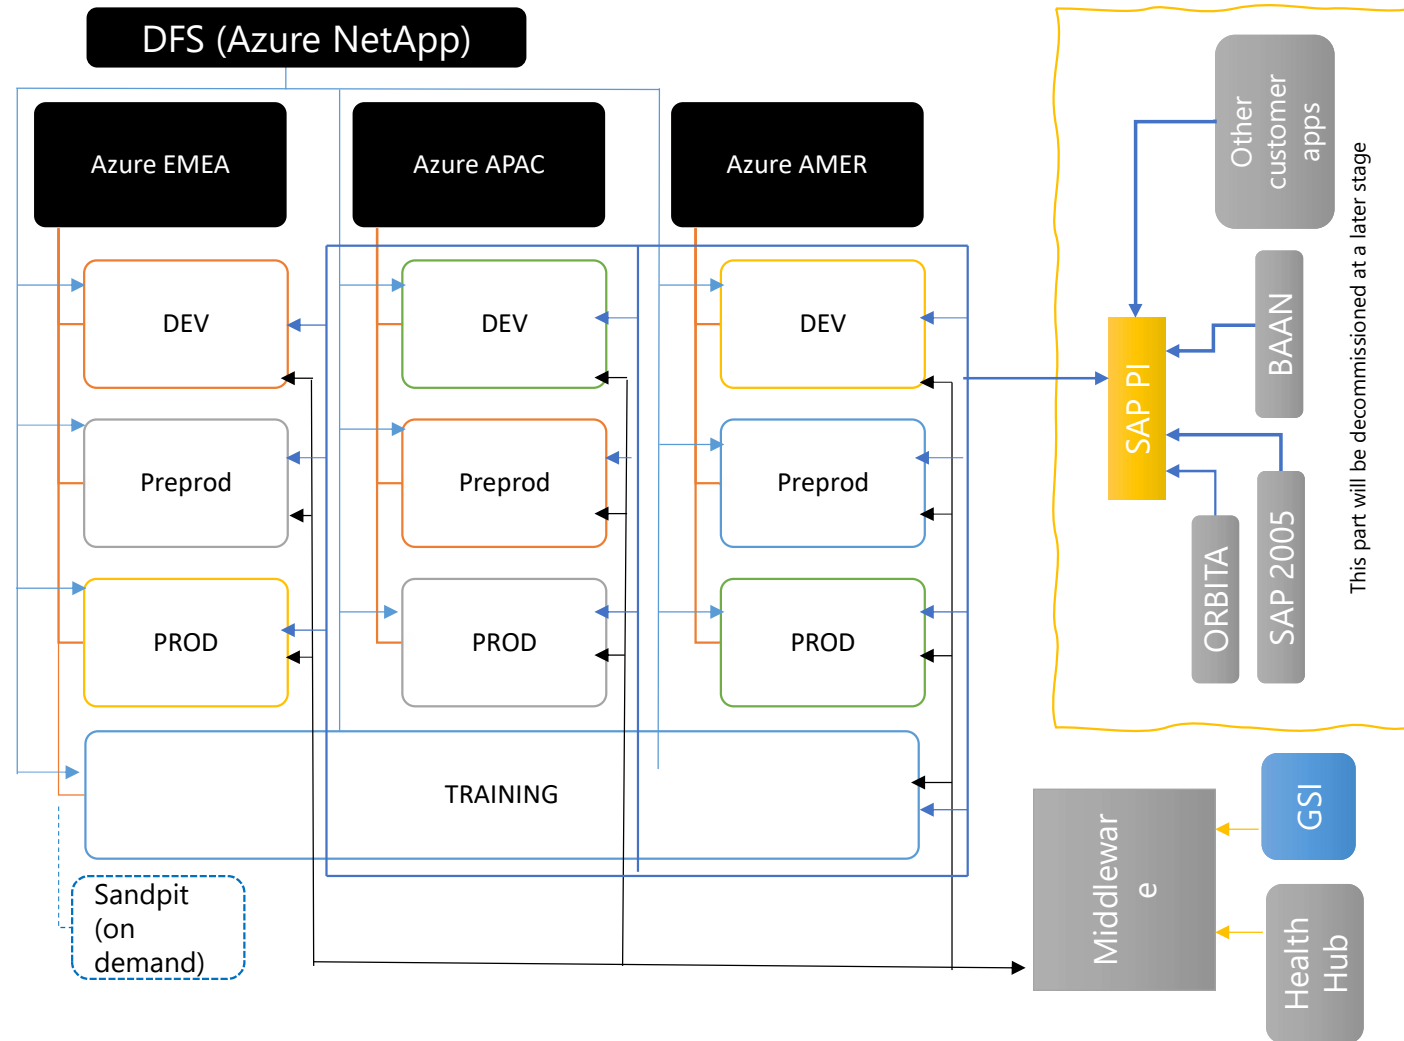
DFS (Azure NetApp)

Azure EMEA

Azure APAC

Azure AMER

DEV

DEV

DEV

Preprod

Preprod

Preprod

PROD

PROD

PROD

TRAINING

Sandpit (on demand)

Other customer apps

BAAN

SAP PI

ORBITA

SAP 2005

This part will be decommissioned at a later stage

Middlewar e

GSI

Health Hub